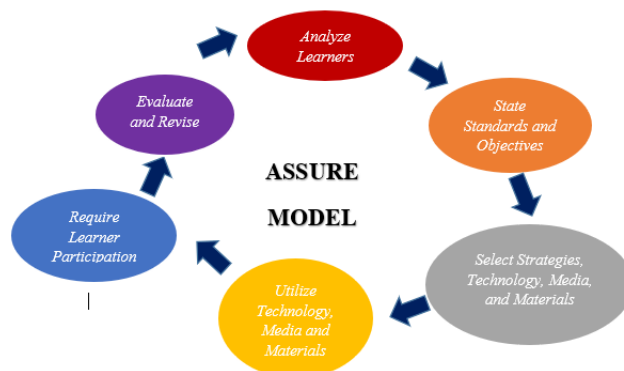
Analyze Learners

State Standards and Objectives

Select Strategies, Technology, Media, and Materials

Utilize Technology, Media and Materials

Require Learner Participation

Evaluate and Revise

ASSURE MODEL